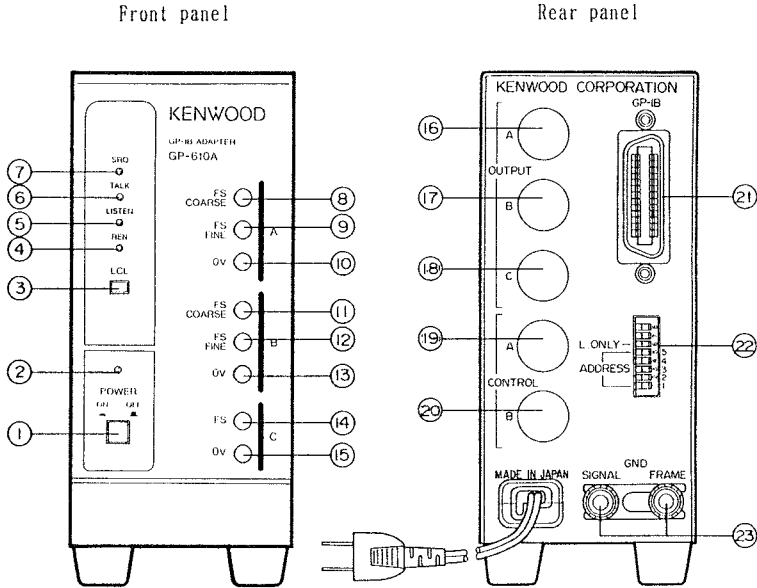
Front panel

Rear panel

KENWOOD

GP-IB ADAPTER
GP-610A

7 SRQ
6 TALK
5 LISTEN
4 REN
3 LCL

2
POWER
ON OFF
1

FS COARSE 8
FS FINE 9
A
0V 10

FS COARSE 11
FS FINE 12
B
0V 13

FS 14
C
0V 15

KENWOOD CORPORATION
GP-IB

16 A
OUTPUT
17 B
18 C

21

19 A
CONTROL
20 B

L ONLY
ADDRESS
5 4 3 2 1
22

MADE IN JAPAN
GND
SIGNAL FRAME
23